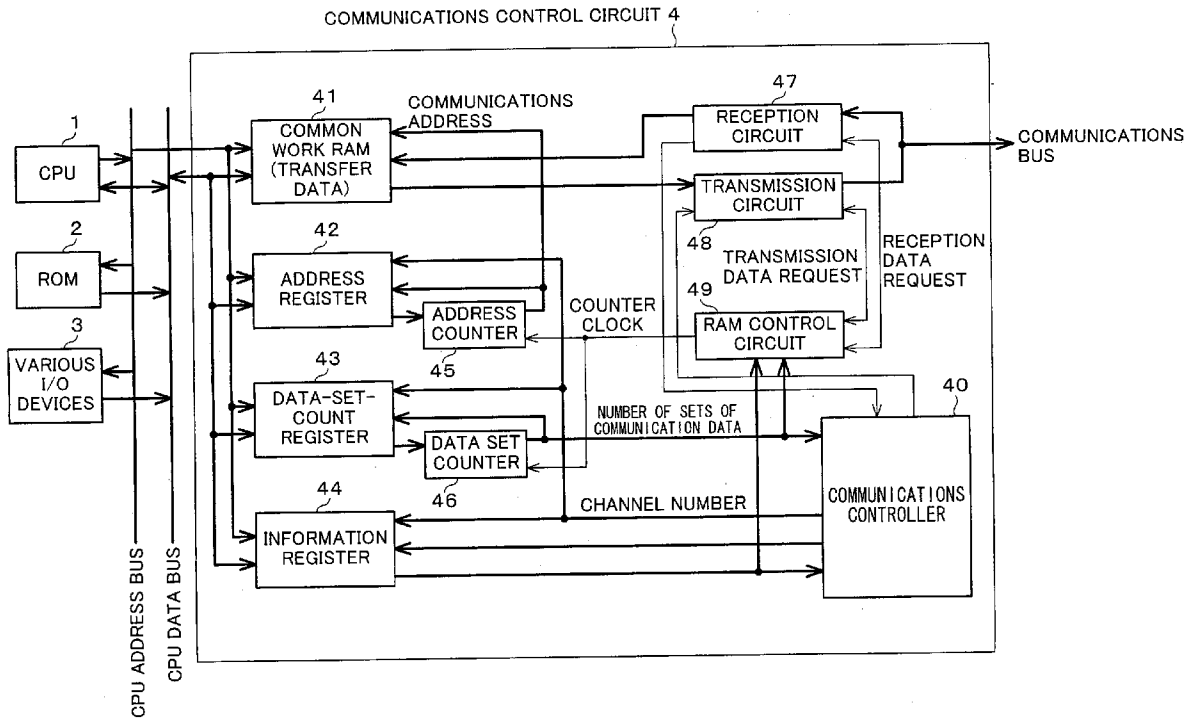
COMMUNICATIONS CONTROL CIRCUIT 4

1
CPU

2
ROM

3
VARIOUS I/O DEVICES

CPU ADDRESS BUS

CPU DATA BUS

41
COMMON WORK RAM (TRANSFER DATA)

COMMUNICATIONS ADDRESS

42
ADDRESS REGISTER

ADDRESS COUNTER
45

43
DATA-SET-COUNT REGISTER

DATA SET COUNTER
46

44
INFORMATION REGISTER

47
RECEPTION CIRCUIT

COMMUNICATIONS BUS

TRANSMISSION CIRCUIT
48

TRANSMISSION DATA REQUEST

RECEPTION DATA REQUEST

COUNTER CLOCK

49
RAM CONTROL CIRCUIT

40

NUMBER OF SETS OF COMMUNICATION DATA

CHANNEL NUMBER

COMMUNICATIONS CONTROLLER